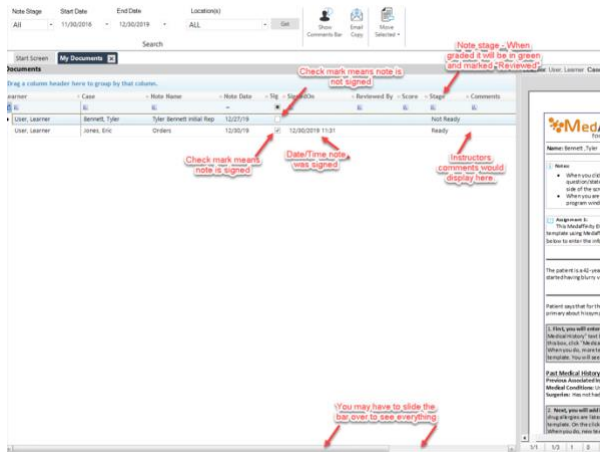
Note Stage
All
Start Date
11/30/2018
End Date
12/30/2019
Location(s)
ALL
Get
Search
Show Comments Bar
Email Copy
Move Selected

Start Screen
My Documents

Documents
Drag a column header here to group by that column.

| Learner | Case | Note Name | Note Date | Sig | SignedOn | Reviewed By | Score | Stage | Comments |
|---|---|---|---|---|---|---|---|---|---|
| User, Learner | Bennett, Tyler | Tyler Bennett Initial Rep | 12/27/19 | | | | | Not Ready | |
| User, Learner | Jones, Eric | Orders | 12/30/19 | ✓ | 12/30/2019 11:01 | | | Ready | |

Check mark means note is not signed
Note stage - When graded it will be in green and marked "Reviewed"
Check mark means note is signed
Date/Time note was signed
Instructors comments would display here.
You may have to slide the bar over to see everything

User, Learner Case
MedA
Name: Bennett, Tyler
Notes
When you cli question/stat side of the scr
When you ar program wind
Assignment 1:
This MedaFfinity E template using MedaF below to enter the info
The patient is a 42-yea started having blurry v
Patient says that for th primary about his sym
1. First, you will ente Medical History" text this box, click "Medica When you do, make s template. You will se
Past Medical History
Previous Associated Il
Medical Conditions: U
Surgeries: Has not had
2. Next, you will add drug allergies are liste template. On the click When you do, two ta
1/1 1/3 1 0